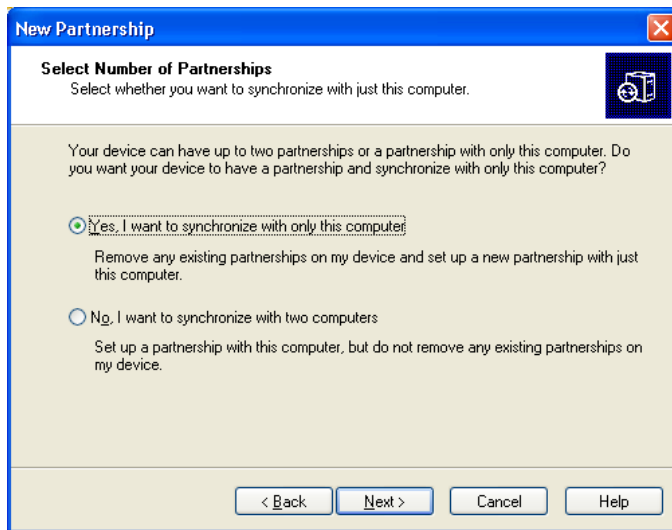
New Partnership

Select Number of Partnerships
Select whether you want to synchronize with just this computer.

Your device can have up to two partnerships or a partnership with only this computer. Do you want your device to have a partnership and synchronize with only this computer?

Yes, I want to synchronize with only this computer

Remove any existing partnerships on my device and set up a new partnership with just this computer.

No, I want to synchronize with two computers

Set up a partnership with this computer, but do not remove any existing partnerships on my device.

< Back | Next > | Cancel | Help